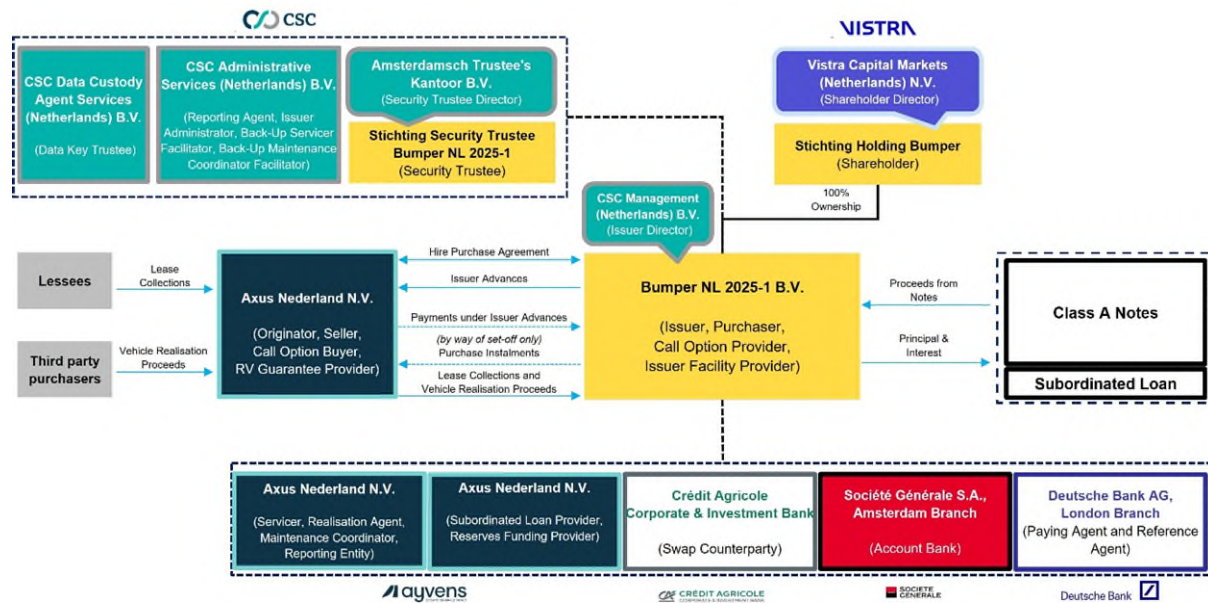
CSC

VISTRA

CSC Data Custody Agent Services (Netherlands) B.V.

(Data Key Trustee)

CSC Administrative Services (Netherlands) B.V.

(Reporting Agent, Issuer Administrator, Back-Up Servicer Facilitator, Back-Up Maintenance Coordinator Facilitator)

Amsterdamsch Trustee's Kantoor B.V.
(Security Trustee Director)

Stichting Security Trustee Bumper NL 2025-1
(Security Trustee)

Vistra Capital Markets (Netherlands) N.V.
(Shareholder Director)

Stichting Holding Bumper
(Shareholder)

100% Ownership

CSC Management (Netherlands) B.V.
(Issuer Director)

Lessees

Lease Collections

Third party purchasers

Vehicle Realisation Proceeds

Axus Nederland N.V.

(Originator, Seller, Call Option Buyer, RV Guarantee Provider)

Hire Purchase Agreement

Issuer Advances

Payments under Issuer Advances

(by way of set-off only)
Purchase Instalments

Lease Collections and Vehicle Realisation Proceeds

Bumper NL 2025-1 B.V.

(Issuer, Purchaser, Call Option Provider, Issuer Facility Provider)

Proceeds from Notes

Principal & Interest

Class A Notes

Subordinated Loan

Axus Nederland N.V.

(Servicer, Realisation Agent, Maintenance Coordinator, Reporting Entity)

Axus Nederland N.V.

(Subordinated Loan Provider, Reserves Funding Provider)

Crédit Agricole Corporate & Investment Bank

(Swap Counterparty)

Société Générale S.A., Amsterdam Branch

(Account Bank)

Deutsche Bank AG, London Branch

(Paying Agent and Reference Agent)

ayvens

CRÉDIT AGRICOLE

SOCIETE GENERALE

Deutsche Bank